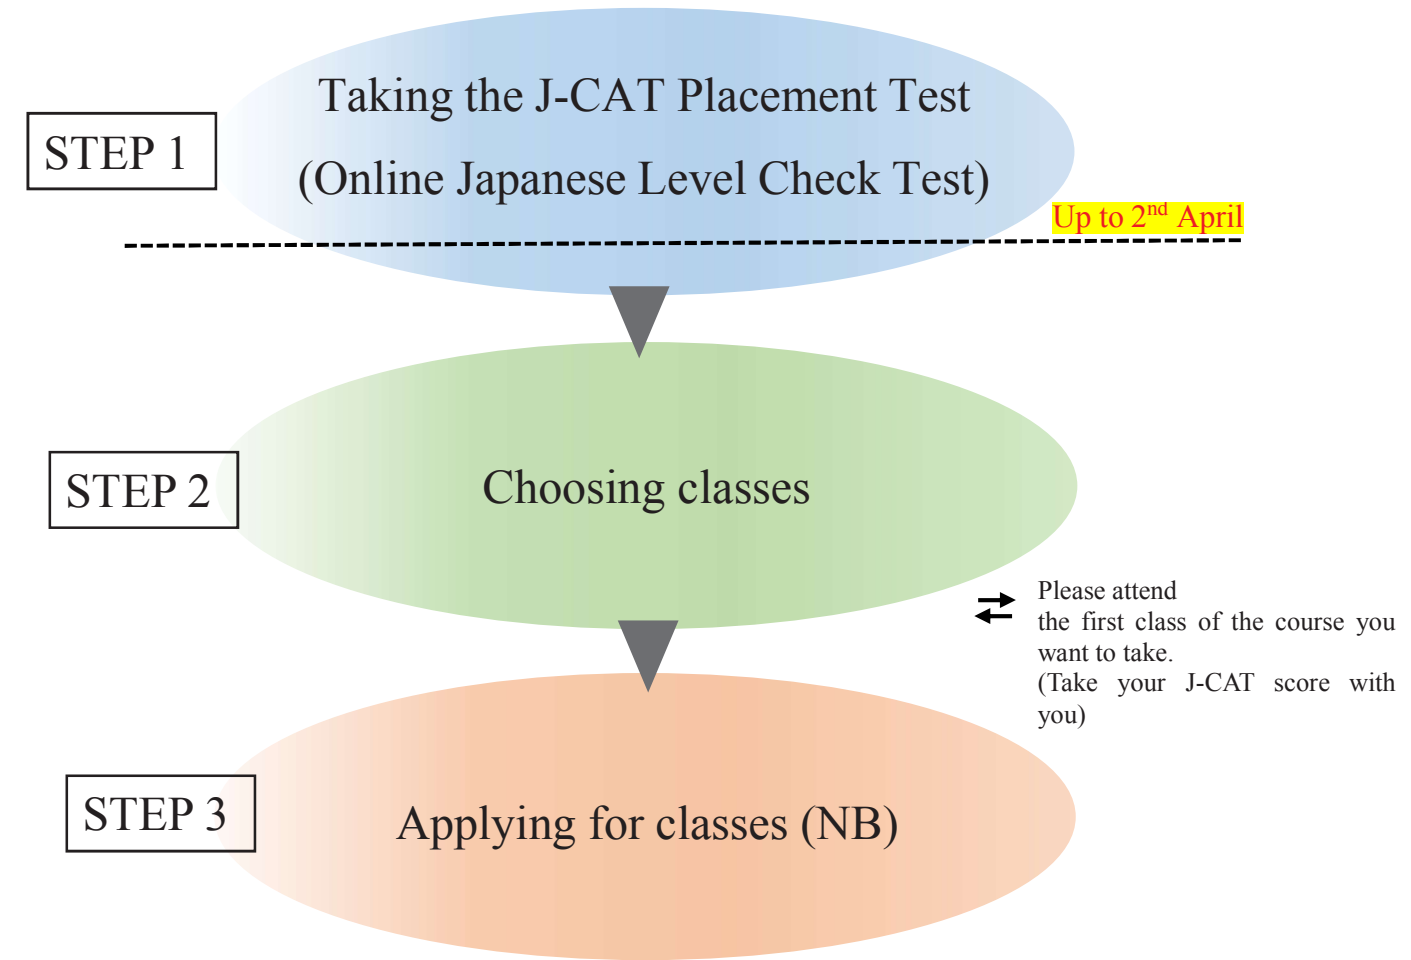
STEP 1

Taking the J-CAT Placement Test
(Online Japanese Level Check Test)

Up to 2$^{nd}$ April

STEP 2

Choosing classes

Please attend the first class of the course you want to take.
(Take your J-CAT score with you)

STEP 3

Applying for classes (NB)